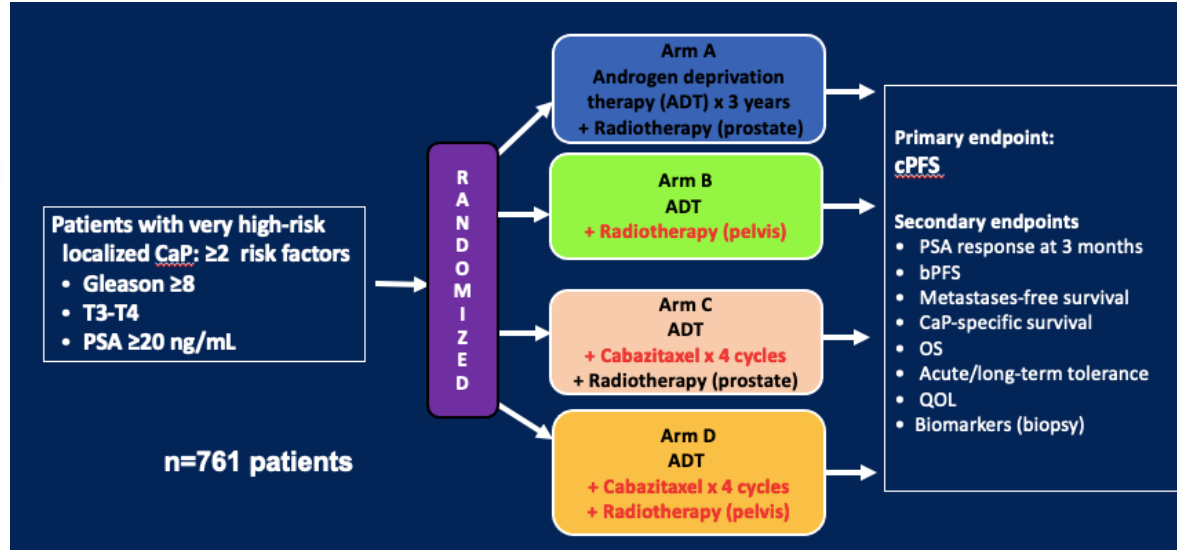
Patients with very high-risk localized CaP: ≥2 risk factors
• Gleason ≥8
• T3-T4
• PSA ≥20 ng/mL

n=761 patients

R
A
N
D
O
M
I
Z
E
D

Arm A
Androgen deprivation therapy (ADT) x 3 years
+ Radiotherapy (prostate)

Arm B
ADT
+ Radiotherapy (pelvis)

Arm C
ADT
+ Cabazitaxel x 4 cycles
+ Radiotherapy (prostate)

Arm D
ADT
+ Cabazitaxel x 4 cycles
+ Radiotherapy (pelvis)

Primary endpoint:
cPFS

Secondary endpoints
• PSA response at 3 months
• bPFS
• Metastases-free survival
• CaP-specific survival
• OS
• Acute/long-term tolerance
• QOL
• Biomarkers (biopsy)